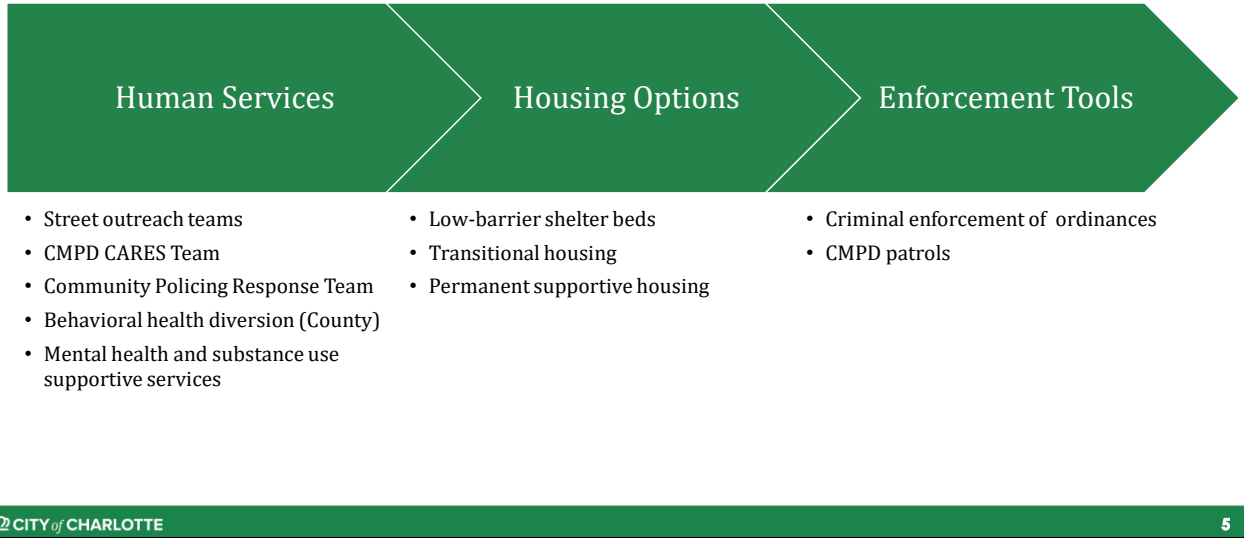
Human Services

Housing Options

Enforcement Tools

- Street outreach teams
- CMPD CARES Team
- Community Policing Response Team
- Behavioral health diversion (County)
- Mental health and substance use supportive services

- Low-barrier shelter beds
- Transitional housing
- Permanent supportive housing

- Criminal enforcement of ordinances
- CMPD patrols

CITY of CHARLOTTE

5